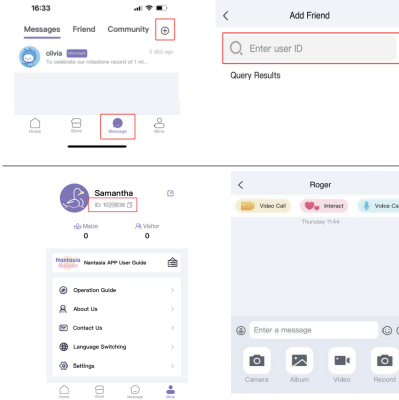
16:33

Messages Friend Community

olivia Member 2 dìoi ago
To celebrate our milestone record of 1 mi...

Home Store Message Mine

Add Friend

Enter user ID

Query Results

Samantha
ID: 10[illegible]38

Mate 0
Visitor 0

Nantasia Nantasia APP User Guide

Operation Guide
About Us
Contact Us
Language Switching
Settings

Home Store Message Mine

Roger

Video Call Interact Voice Ca

Thursday 11:44

Enter a message

Camera Album Video Record